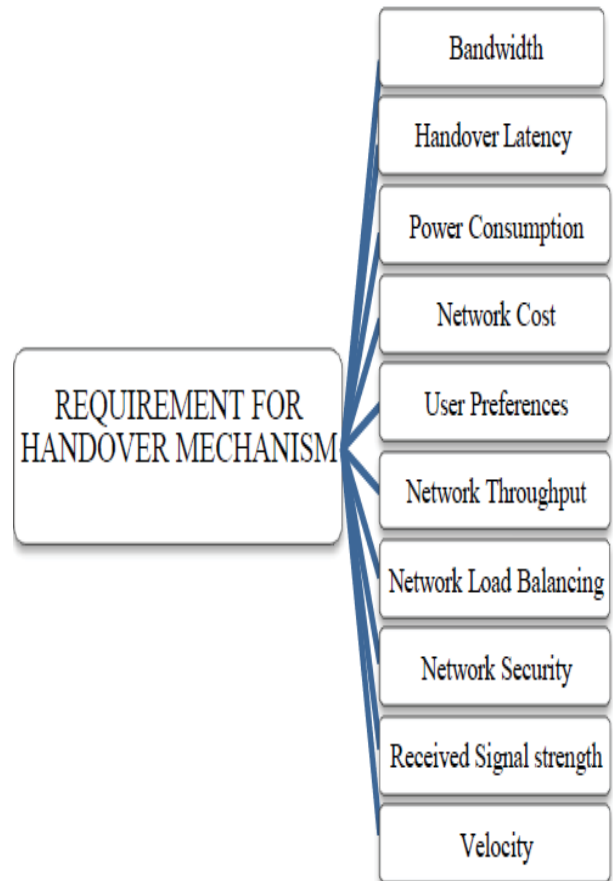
REQUIREMENT FOR HANDOVER MECHANISM

Bandwidth

Handover Latency

Power Consumption

Network Cost

User Preferences

Network Throughput

Network Load Balancing

Network Security

Received Signal strength

Velocity